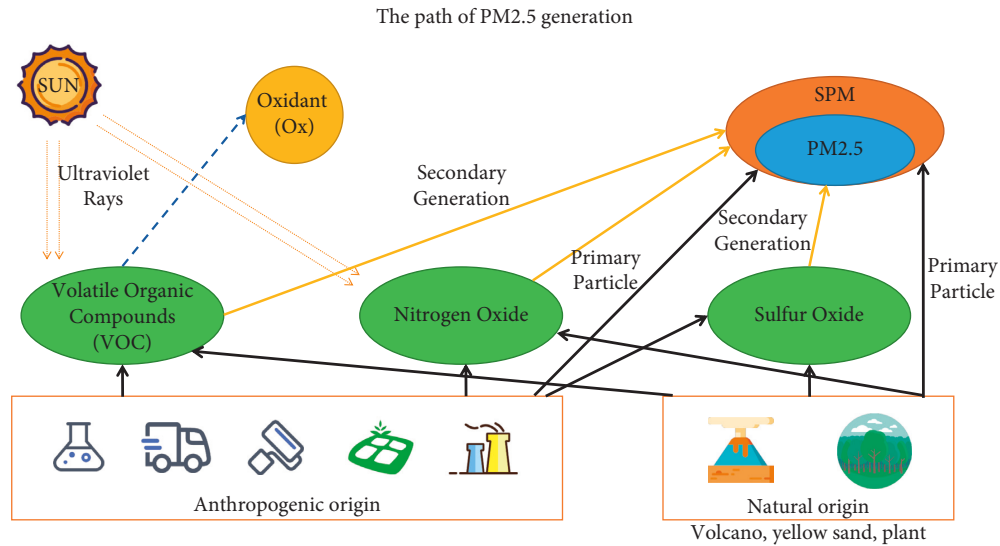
The path of PM2.5 generation

SUN

Oxidant (Ox)

SPM

PM2.5

Ultraviolet Rays

Secondary Generation

Secondary Generation

Primary Particle

Primary Particle

Volatile Organic Compounds (VOC)

Nitrogen Oxide

Sulfur Oxide

Anthropogenic origin

Natural origin
Volcano, yellow sand, plant